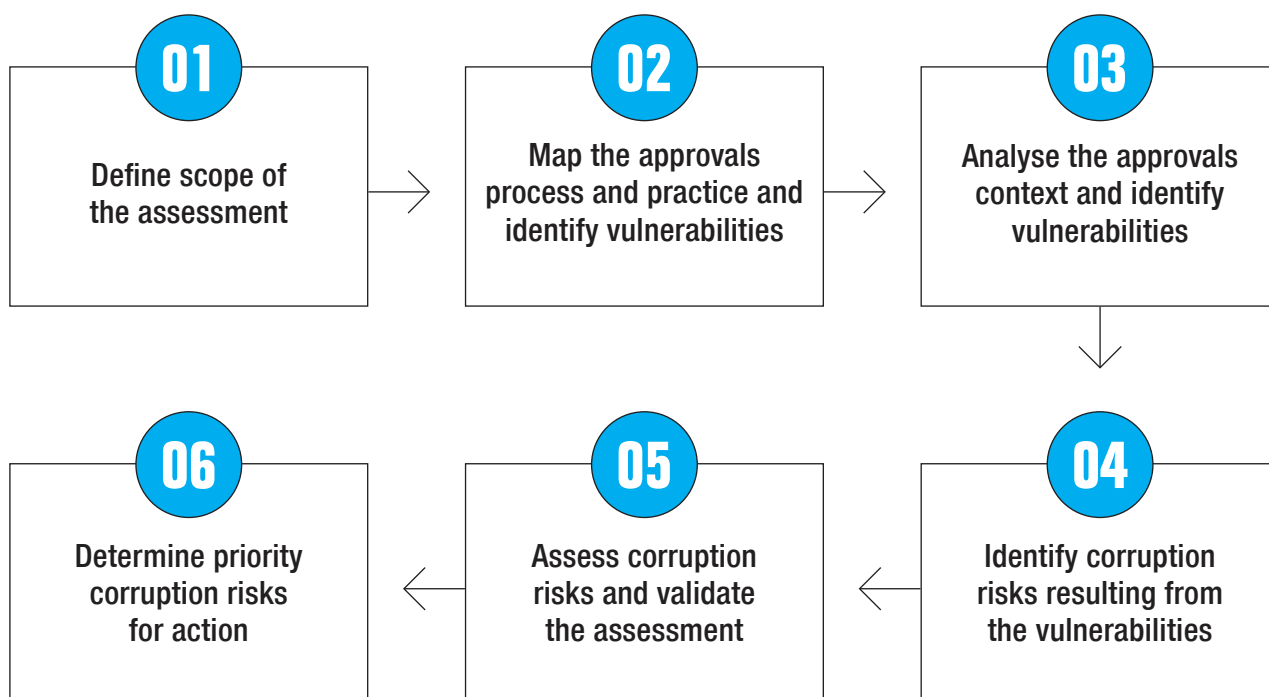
01

Define scope of the assessment

02

Map the approvals process and practice and identify vulnerabilities

03

Analyse the approvals context and identify vulnerabilities

04

Identify corruption risks resulting from the vulnerabilities

05

Assess corruption risks and validate the assessment

06

Determine priority corruption risks for action